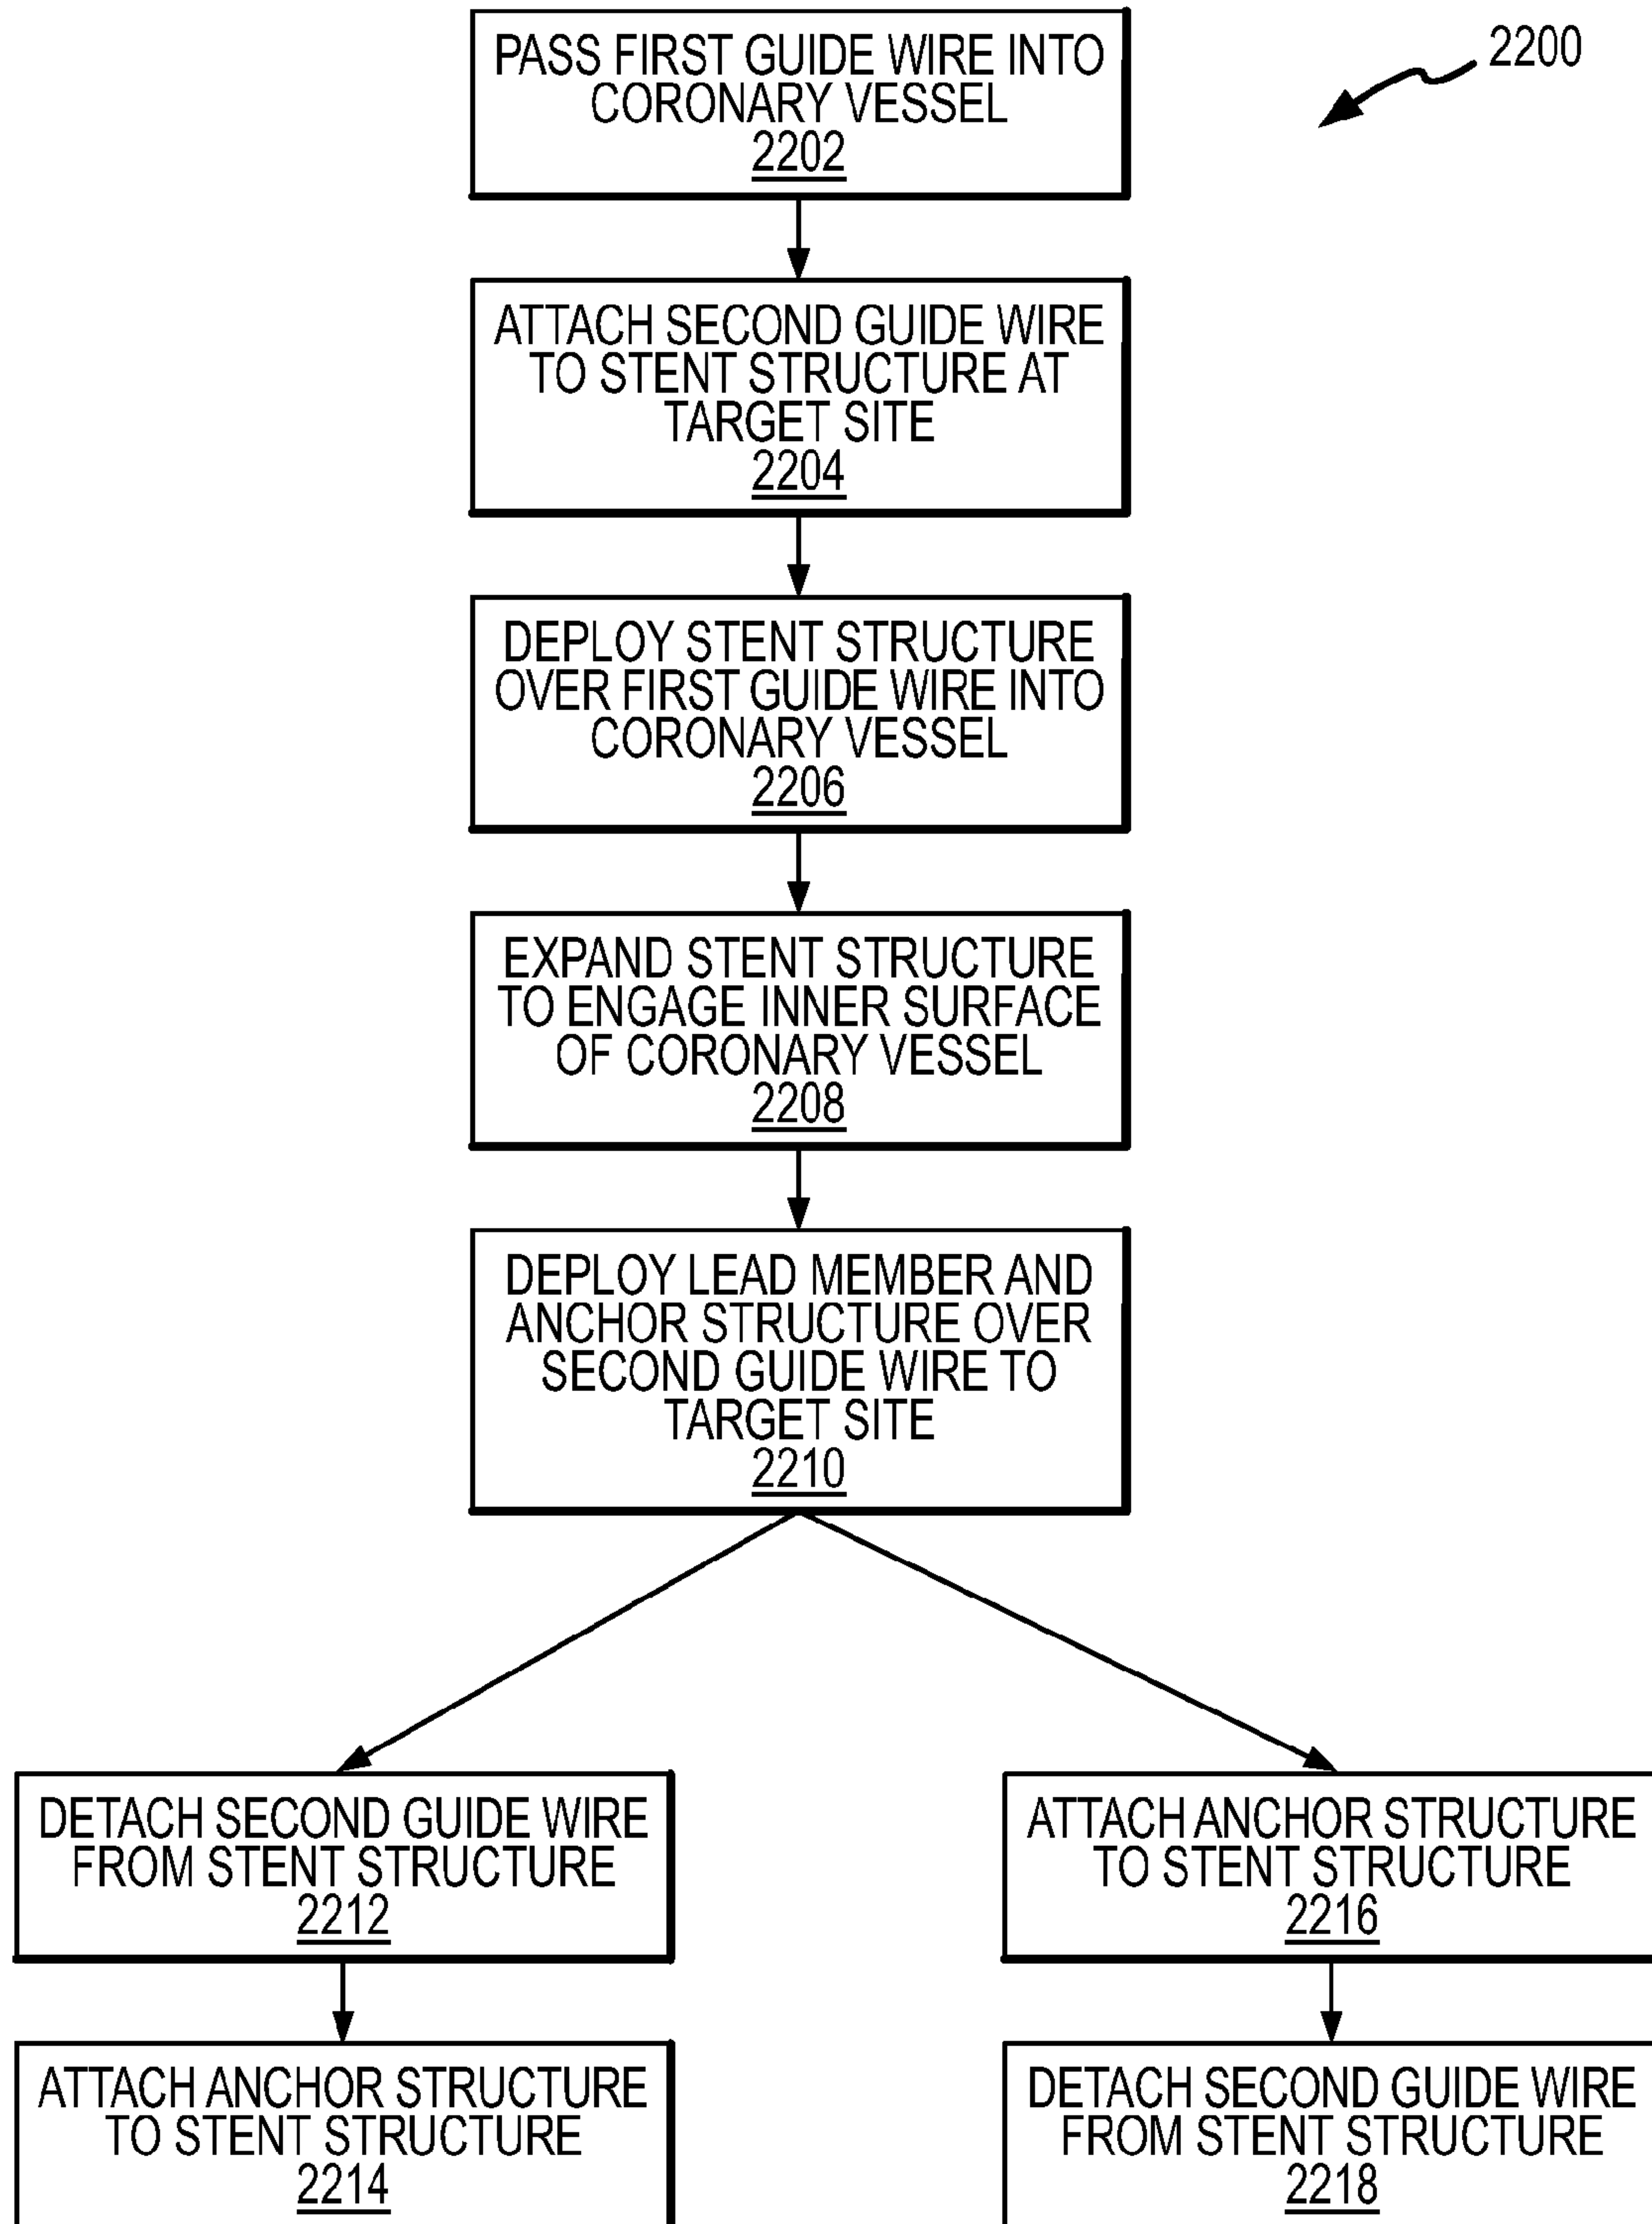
2200

PASS FIRST GUIDE WIRE INTO CORONARY VESSEL
2202

ATTACH SECOND GUIDE WIRE TO STENT STRUCTURE AT TARGET SITE
2204

DEPLOY STENT STRUCTURE OVER FIRST GUIDE WIRE INTO CORONARY VESSEL
2206

EXPAND STENT STRUCTURE TO ENGAGE INNER SURFACE OF CORONARY VESSEL
2208

DEPLOY LEAD MEMBER AND ANCHOR STRUCTURE OVER SECOND GUIDE WIRE TO TARGET SITE
2210

DETACH SECOND GUIDE WIRE FROM STENT STRUCTURE
2212

ATTACH ANCHOR STRUCTURE TO STENT STRUCTURE
2214

ATTACH ANCHOR STRUCTURE TO STENT STRUCTURE
2216

DETACH SECOND GUIDE WIRE FROM STENT STRUCTURE
2218